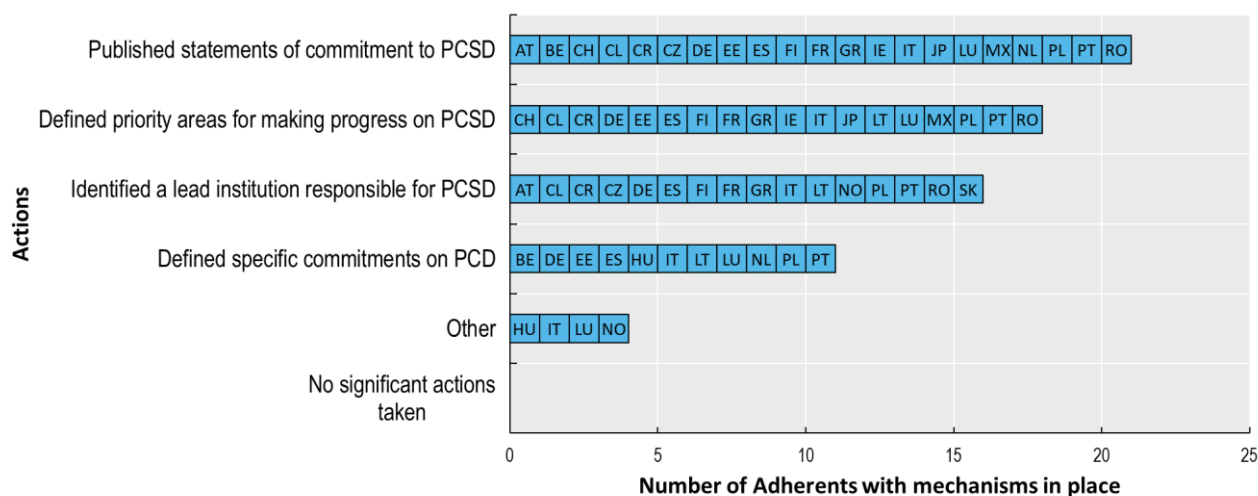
Actions

Published statements of commitment to PCSD: AT BE CH CL CR CZ DE EE ES FI FR GR IE IT JP LU MX NL PL PT RO

Defined priority areas for making progress on PCSD: CH CL CR DE EE ES FI FR GR IE IT JP LT LU MX PL PT RO

Identified a lead institution responsible for PCSD: AT CL CR CZ DE ES FI FR GR IT LT NO PL PT RO SK

Defined specific commitments on PCD: BE DE EE ES HU IT LT LU NL PL PT

Other: HU IT LU NO

No significant actions taken

0 5 10 15 20 25

Number of Adherents with mechanisms in place